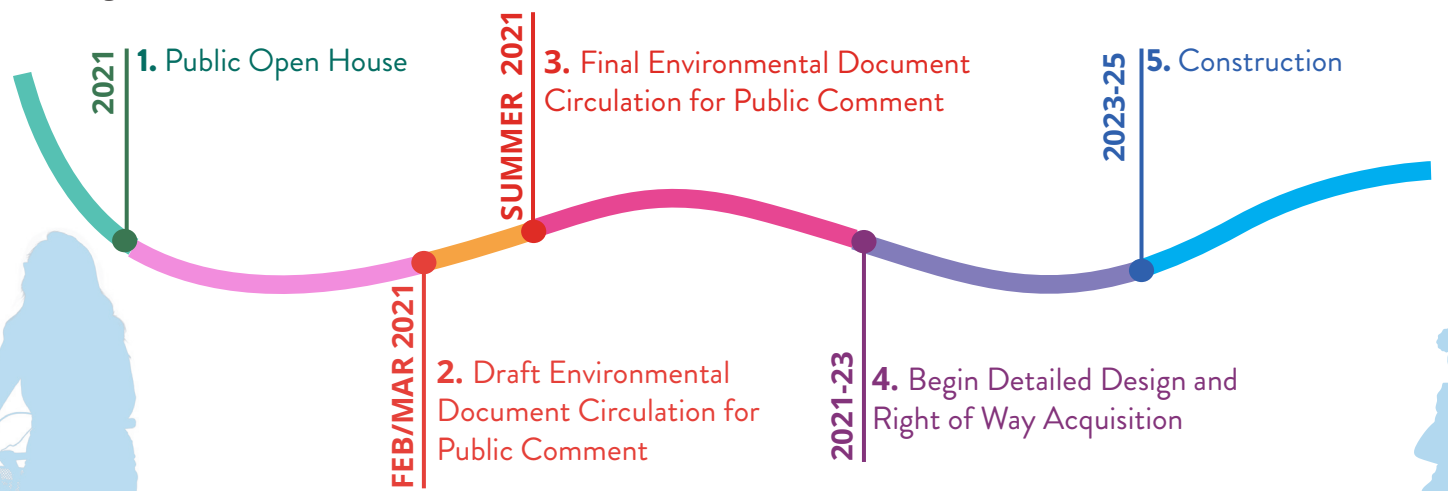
2021
1. Public Open House

SUMMER 2021
3. Final Environmental Document Circulation for Public Comment

2023-25
5. Construction

FEB/MAR 2021
2. Draft Environmental Document Circulation for Public Comment

2021-23
4. Begin Detailed Design and Right of Way Acquisition